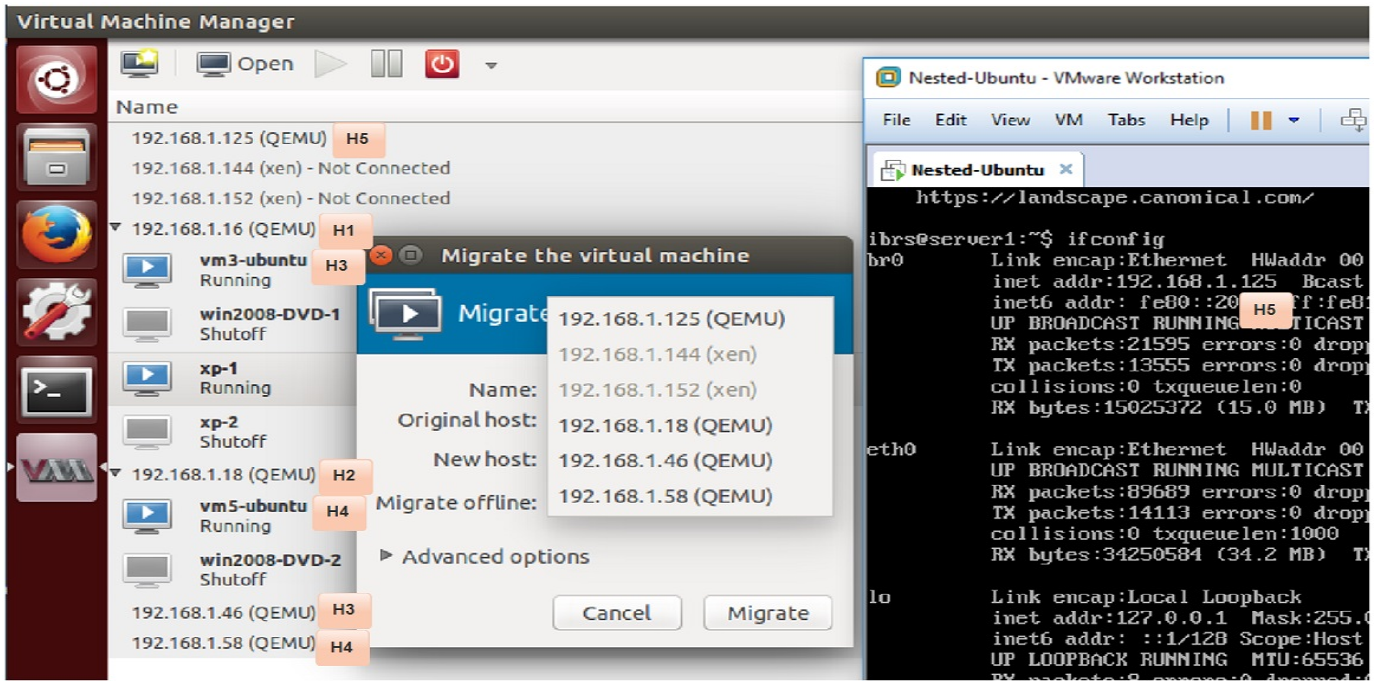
Virtual Machine Manager

Open

Name

192.168.1.125 (QEMU) H5
192.168.1.144 (xen) - Not Connected
192.168.1.152 (xen) - Not Connected
192.168.1.16 (QEMU) H1
vm3-ubuntu H3
Running
win2008-DVD-1
Shutoff
xp-1
Running
xp-2
Shutoff
192.168.1.18 (QEMU) H2
vm5-ubuntu H4
Running
win2008-DVD-2
Shutoff
192.168.1.46 (QEMU) H3
192.168.1.58 (QEMU) H4

Migrate the virtual machine

Migrate

Name:
Original host:
New host:
Migrate offline:

192.168.1.125 (QEMU)
192.168.1.144 (xen)
192.168.1.152 (xen)
192.168.1.18 (QEMU)
192.168.1.46 (QEMU)
192.168.1.58 (QEMU)

Advanced options

Cancel
Migrate

Nested-Ubuntu - VMware Workstation

File Edit View VM Tabs Help

Nested-Ubuntu

https://landscape.canonical.com/

ibrs@server1:~$ ifconfig
br0 Link encap:Ethernet HWaddr 00
inet addr:192.168.1.125 Bcast
inet6 addr: fe80::20 H5 ff:fe8
UP BROADCAST RUNNING MULTICAST
RX packets:21595 errors:0 dropp
TX packets:13555 errors:0 dropp
collisions:0 txqueuelen:0
RX bytes:15025372 (15.0 MB) T

eth0 Link encap:Ethernet HWaddr 00
UP BROADCAST RUNNING MULTICAST
RX packets:89689 errors:0 dropp
TX packets:14113 errors:0 dropp
collisions:0 txqueuelen:1000
RX bytes:34250584 (34.2 MB) T

lo Link encap:Local Loopback
inet addr:127.0.0.1 Mask:255.0
inet6 addr: ::1/128 Scope:Host
UP LOOPBACK RUNNING MTU:65536
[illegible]